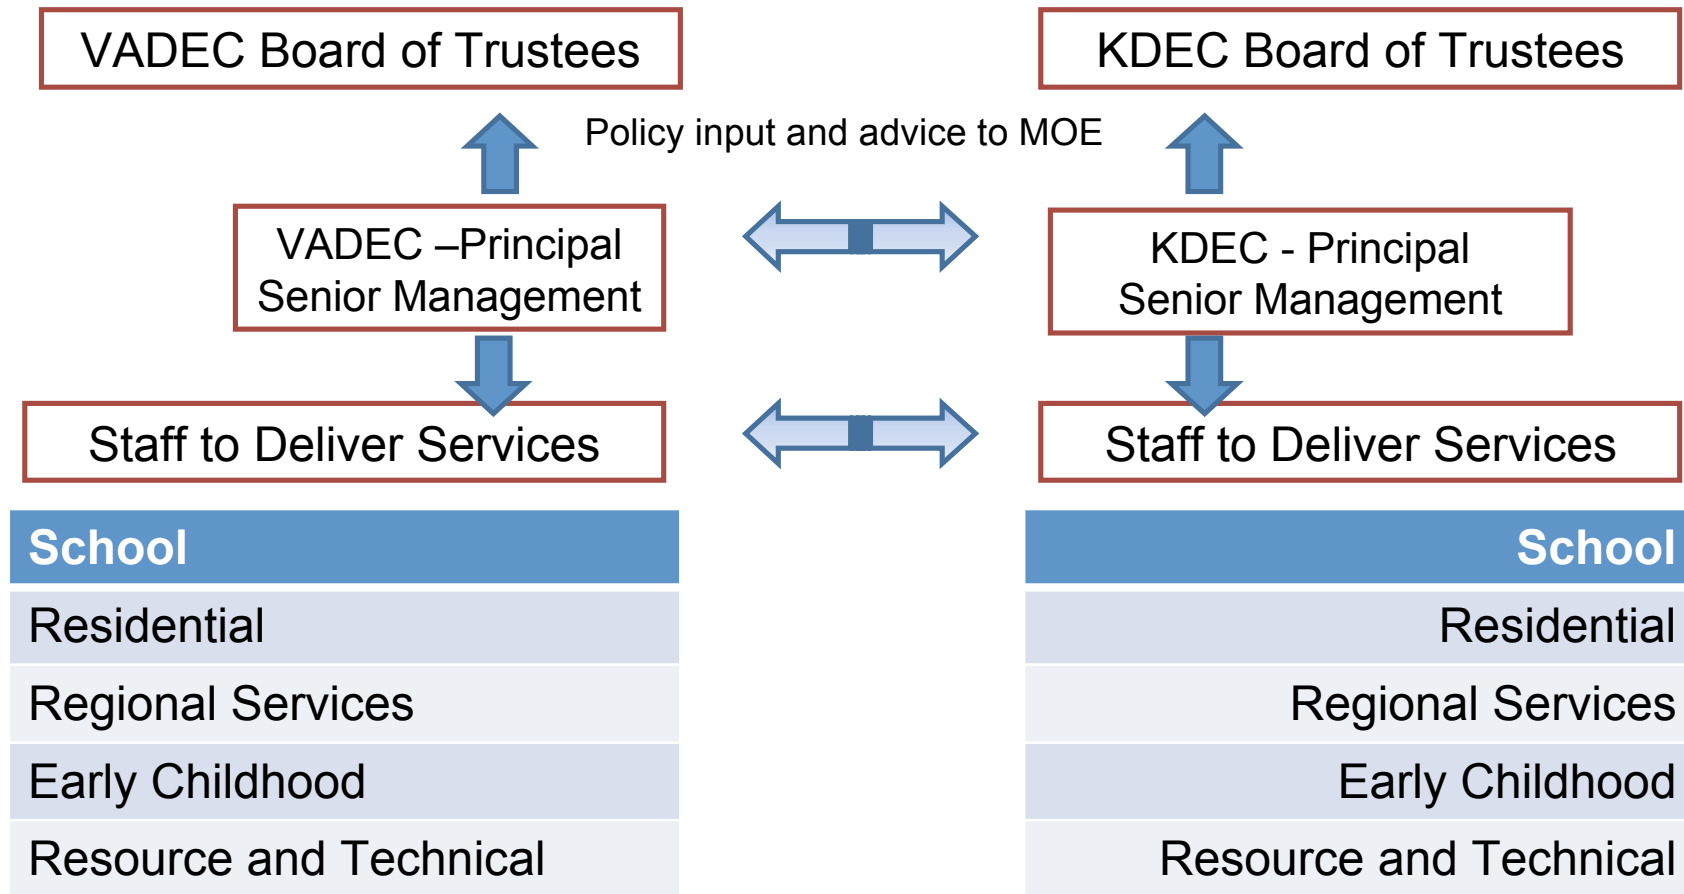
VADEC Board of Trustees

KDEC Board of Trustees

Policy input and advice to MOE

VADEC –Principal Senior Management

KDEC - Principal Senior Management

Staff to Deliver Services

Staff to Deliver Services

| School |
|---|
| Residential |
| Regional Services |
| Early Childhood |
| Resource and Technical |

| School |
|---|
| Residential |
| Regional Services |
| Early Childhood |
| Resource and Technical |